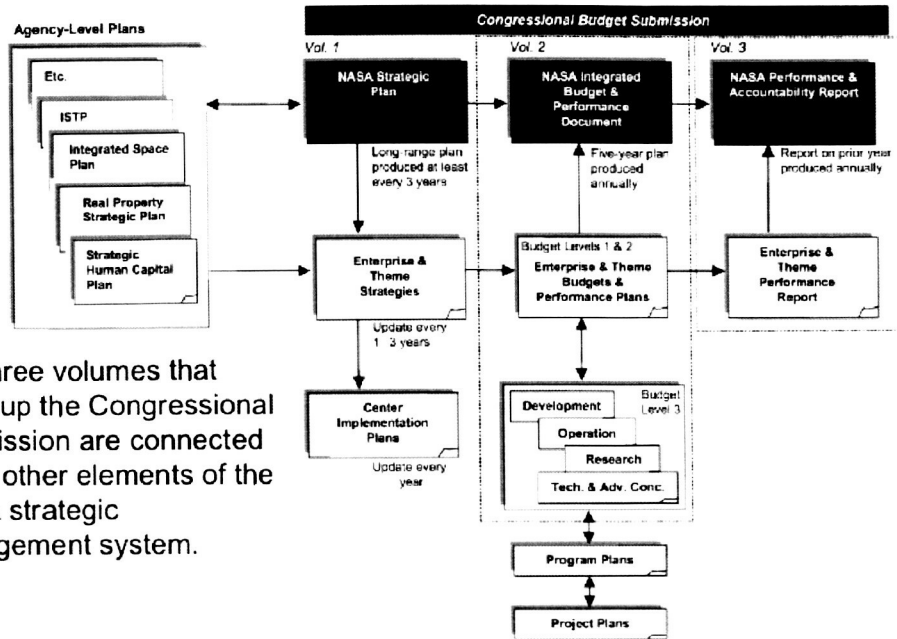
Agency-Level Plans

Etc.

ISTP

Integrated Space Plan

Real Property Strategic Plan

Strategic Human Capital Plan

Congressional Budget Submission

Vol. 1

NASA Strategic Plan

Long-range plan produced at least every 3 years

Vol. 2

NASA Integrated Budget & Performance Document

Five-year plan produced annually

Vol. 3

NASA Performance & Accountability Report

Report on prior year produced annually

Enterprise & Theme Strategies

Update every 1 3 years

Budget Levels 1 & 2

Enterprise & Theme Budgets & Performance Plans

Enterprise & Theme Performance Report

Center Implementation Plans

Update every year

Budget Level 3

Development

Operation

Research

Tech. & Adv. Conc.

Program Plans

Project Plans

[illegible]ree volumes that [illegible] up the Congressional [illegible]ission are connected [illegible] other elements of the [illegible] strategic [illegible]gement system.